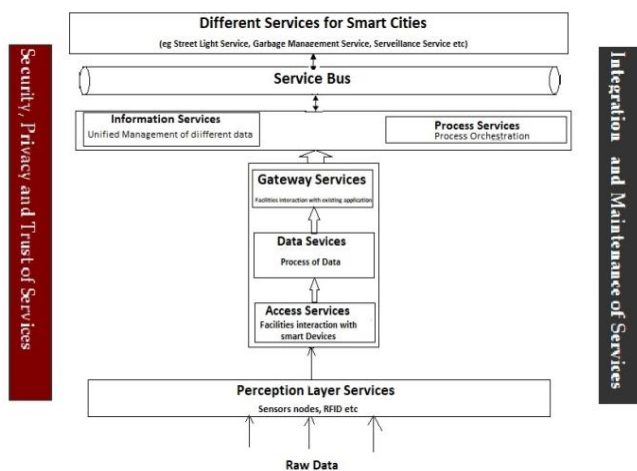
Security, Privacy and Trust of Services

Different Services for Smart Cities
(eg Street Light Service, Garbage Manaeement Service, Serveillance Service etc)

Service Bus

Information Services
Unified Management of diifferent data

Process Services
Process Orchestration

Gateway Services
Facilities interaction with existing application

Data Sevices
Process of Data

Access Services
Facilities interaction with smart Devices

Perception Layer Services
Sensors nodes, RFID etc

Raw Data

Integration and Maintenauce of Services